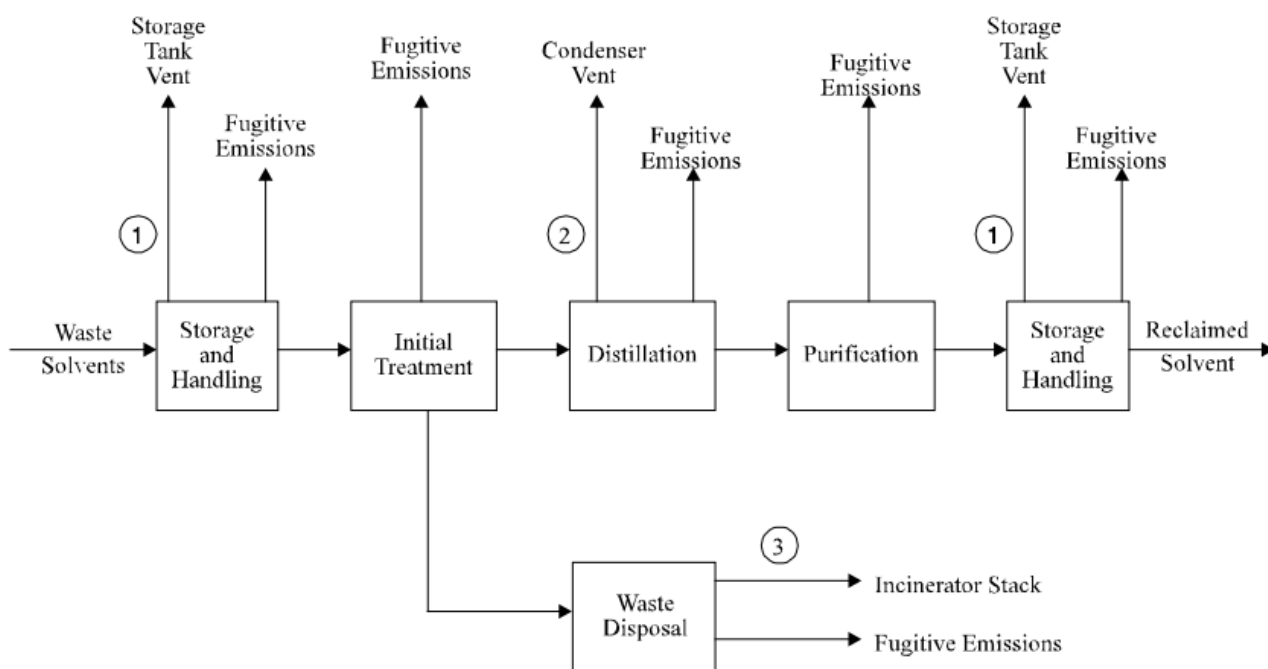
Storage Tank Vent

Fugitive Emissions

1

Fugitive Emissions

Condenser Vent

Fugitive Emissions

2

Fugitive Emissions

Storage Tank Vent

Fugitive Emissions

1

Waste Solvents

Storage and Handling

Initial Treatment

Distillation

Purification

Storage and Handling

Reclaimed Solvent

3

Waste Disposal

Incinerator Stack

Fugitive Emissions